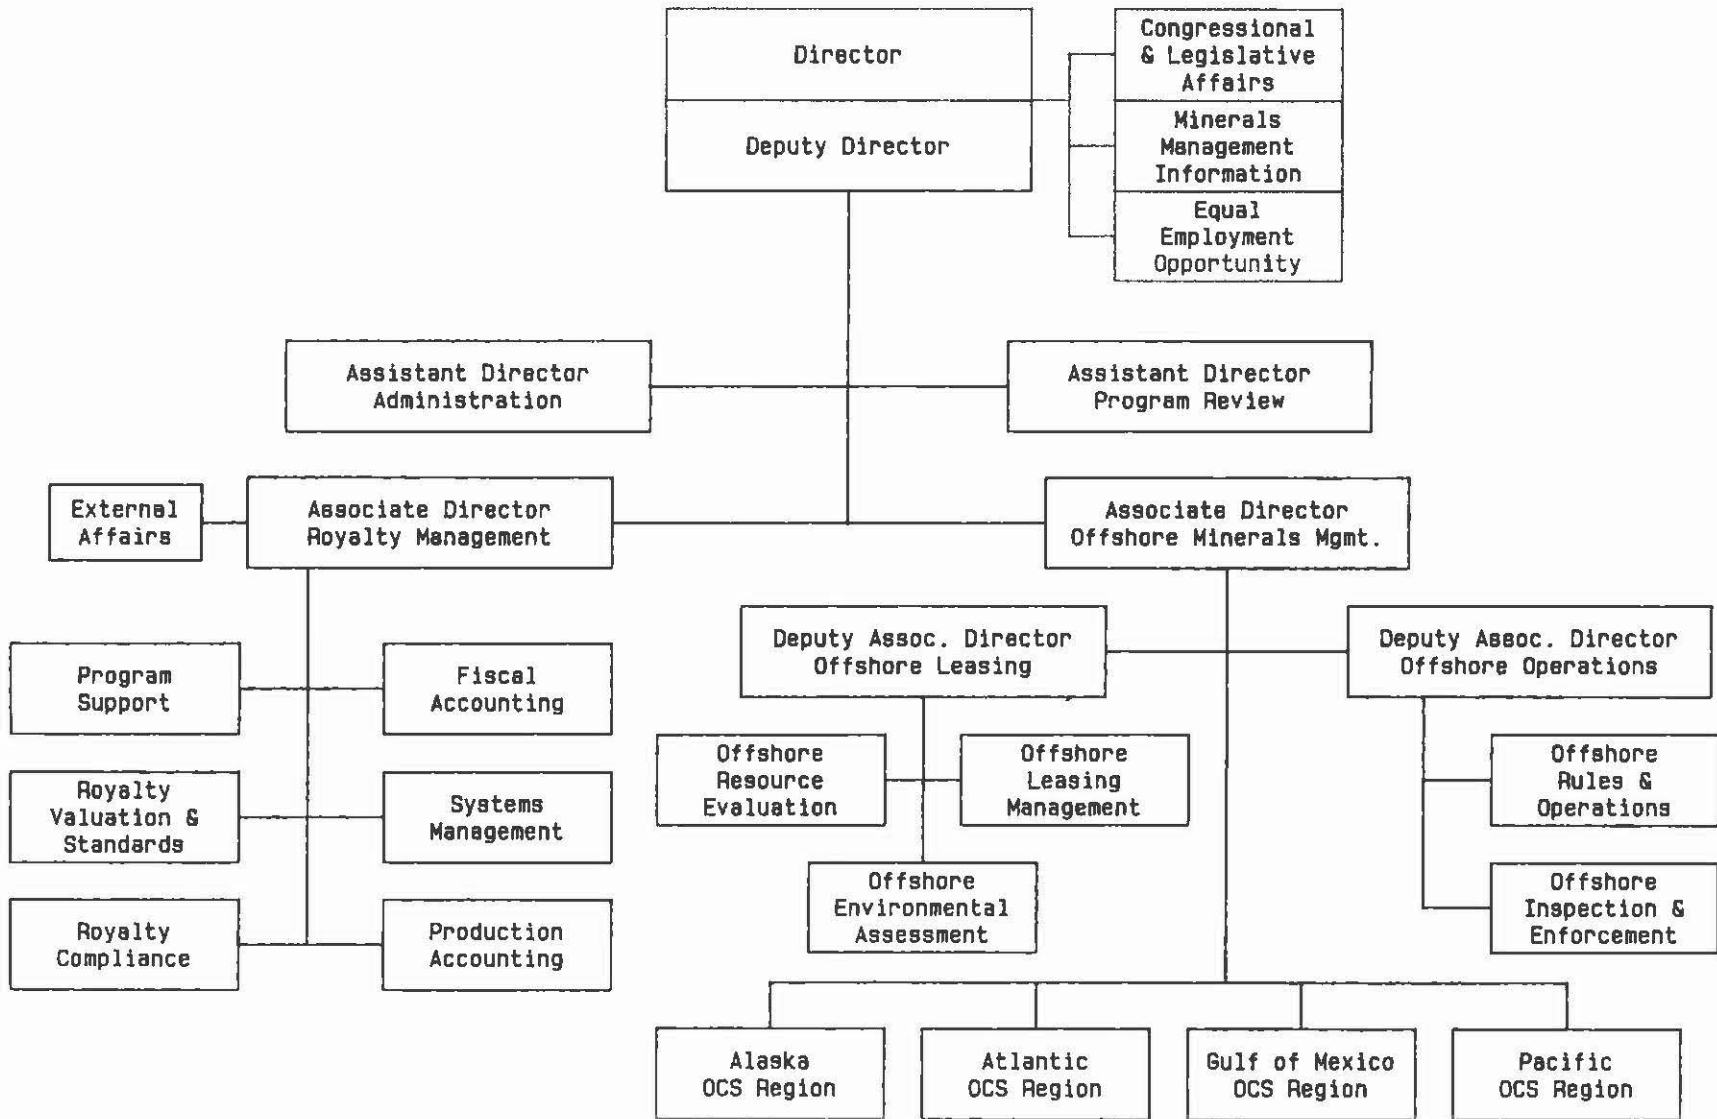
Director

Deputy Director

Congressional & Legislative Affairs

Minerals Management Information

Equal Employment Opportunity

Assistant Director Administration

Assistant Director Program Review

External Affairs

Associate Director Royalty Management

Associate Director Offshore Minerals Mgmt.

Program Support

Fiscal Accounting

Royalty Valuation & Standards

Systems Management

Royalty Compliance

Production Accounting

Deputy Assoc. Director Offshore Leasing

Deputy Assoc. Director Offshore Operations

Offshore Resource Evaluation

Offshore Leasing Management

Offshore Environmental Assessment

Offshore Rules & Operations

Offshore Inspection & Enforcement

Alaska OCS Region

Atlantic OCS Region

Gulf of Mexico OCS Region

Pacific OCS Region